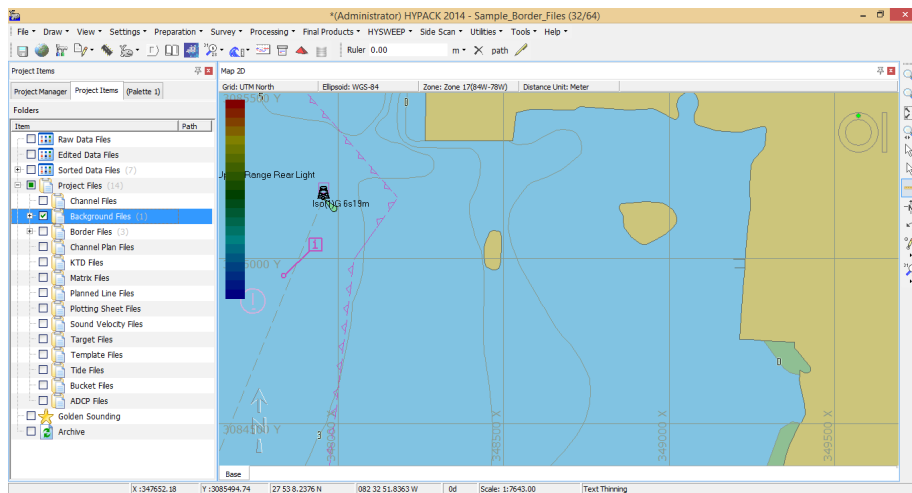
*(Administrator) HYPACK 2014 - Sample_Border_Files (32/64)

File • Draw • View • Settings • Preparation • Survey • Processing • Final Products • HYSWEEP • Side Scan • Utilities • Tools • Help •

Ruler 0.00 m • path

Project Items

Project Manager | Project Items | (Palette 1)

Folders

| Item | Path |
|---|---|
| Raw Data Files | |
| Edited Data Files | |
| Sorted Data Files (7) | |
| Project Files (14) | |
| Channel Files | |
| Background Files (1) | |
| Border Files (3) | |
| Channel Plan Files | |
| KTD Files | |
| Matrix Files | |
| Planned Line Files | |
| Plotting Sheet Files | |
| Sound Velocity Files | |
| Target Files | |
| Template Files | |
| Tide Files | |
| Bucket Files | |
| ADCP Files | |
| Golden Sounding | |
| Archive | |

Map 2D

Grid: UTM North | Ellipsoid: WGS-84 | Zone: Zone 17(84W-78W) | Distance Unit: Meter

Range Rear Light

Iso NG 6s19m

1

5000 Y

3084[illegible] Y

3

349000 X

349500 X

Base

X :347652.18 | Y :3085494.74 | 27 53 8.2376 N | 082 32 51.8363 W | 0d | Scale: 1:7643.00 | Text Thinning